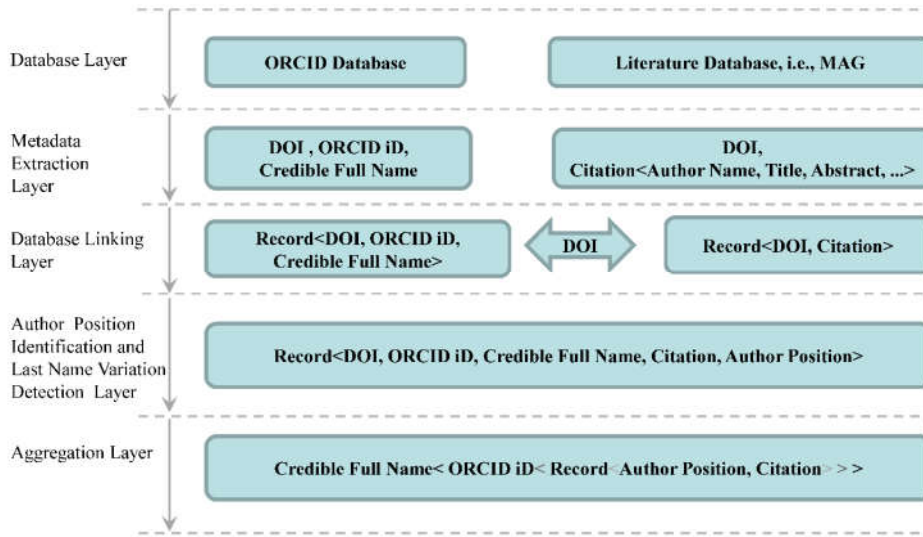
Database Layer

ORCID Database

Literature Database, i.e., MAG

Metadata Extraction Layer

DOI , ORCID iD, Credible Full Name

DOI, Citation<Author Name, Title, Abstract, ...>

Database Linking Layer

Record<DOI, ORCID iD, Credible Full Name>

DOI

Record<DOI, Citation>

Author Position Identification and Last Name Variation Detection Layer

Record<DOI, ORCID iD, Credible Full Name, Citation, Author Position>

Aggregation Layer

Credible Full Name< ORCID iD< Record<Author Position, Citation> > >